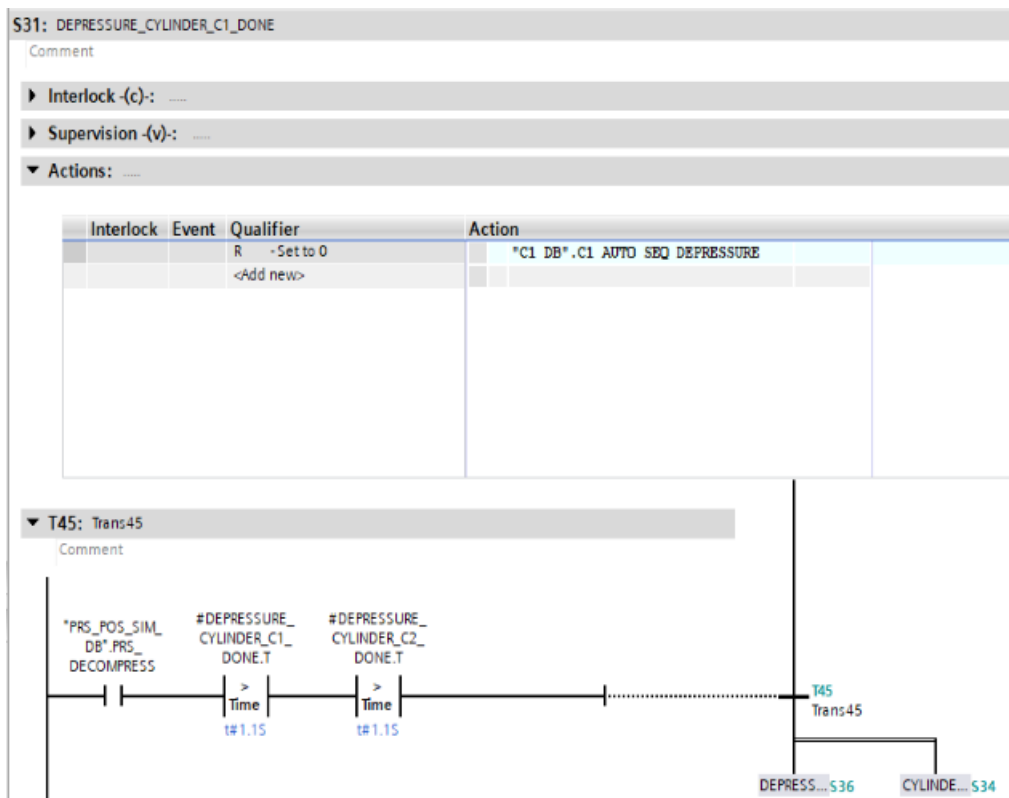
S31: DEPRESSURE_CYLINDER_C1_DONE

Comment

Interlock -(c)-: ......

Supervision -(v)-: ......

Actions: ......

| Interlock | Event | Qualifier | Action |
|---|---|---|---|
| | | R - Set to 0 | "C1 DB".C1 AUTO SEQ DEPRESSURE |
| | | <Add new> | |

T45: Trans45

Comment

"PRS_POS_SIM_DB".PRS_DECOMPRESS

#DEPRESSURE_CYLINDER_C1_DONE.T

>
Time

t#1.1S

#DEPRESSURE_CYLINDER_C2_DONE.T

>
Time

t#1.1S

T45
Trans45

DEPRESS... S36

CYLINDE... S34